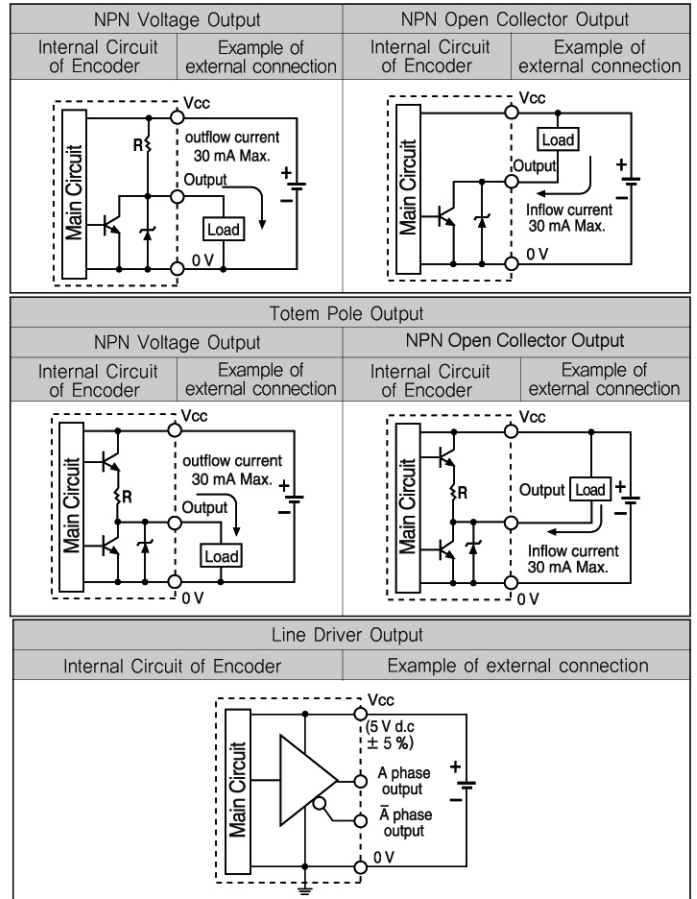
| NPN Voltage Output | | NPN Open Collector Output | |
|---|---|---|---|
| Internal Circuit of Encoder | Example of external connection | Internal Circuit of Encoder | Example of external connection |

Main Circuit
R
Vcc
outflow current 30 mA Max.
Output
Load
0 V
+
−

Main Circuit
Vcc
Load
Output
Inflow current 30 mA Max.
0 V
+
−

Totem Pole Output

| NPN Voltage Output | | NPN Open Collector Output | |
|---|---|---|---|
| Internal Circuit of Encoder | Example of external connection | Internal Circuit of Encoder | Example of external connection |

Main Circuit
R
Vcc
outflow current 30 mA Max.
Output
Load
0 V
+
−

Main Circuit
R
Vcc
Output
Load
Inflow current 30 mA Max.
0 V
+
−

Line Driver Output

| Internal Circuit of Encoder | Example of external connection |
|---|---|

Main Circuit
Vcc
(5 V d.c $\pm$ 5 %)
A phase output
$\overline{A}$ phase output
0 V
+
−